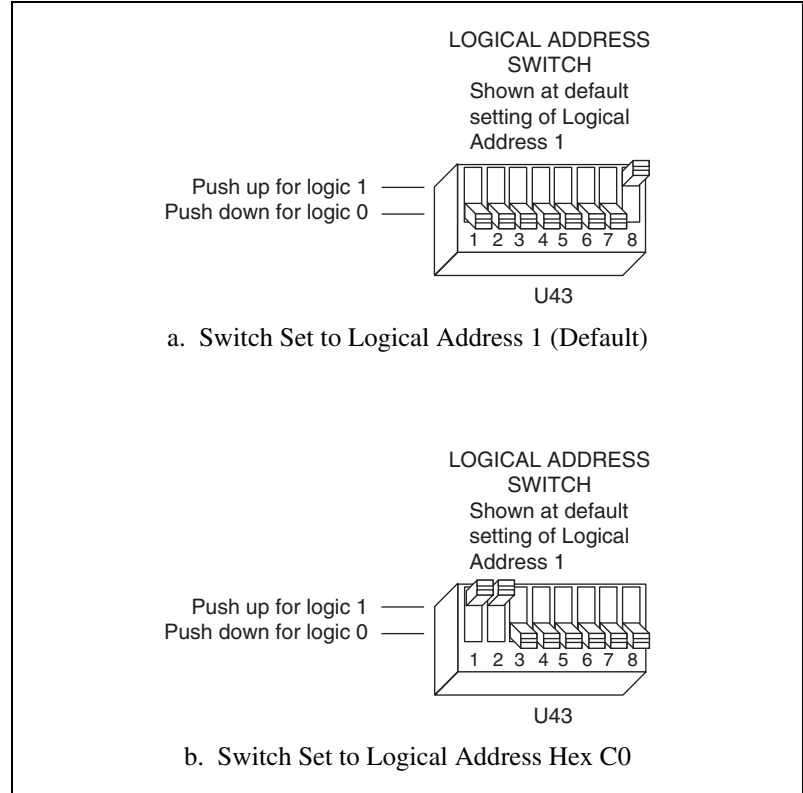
LOGICAL ADDRESS SWITCH
Shown at default setting of Logical Address 1

Push up for logic 1
Push down for logic 0

1 2 3 4 5 6 7 8

U43

a. Switch Set to Logical Address 1 (Default)

LOGICAL ADDRESS SWITCH
Shown at default setting of Logical Address 1

Push up for logic 1
Push down for logic 0

1 2 3 4 5 6 7 8

U43

b. Switch Set to Logical Address Hex C0